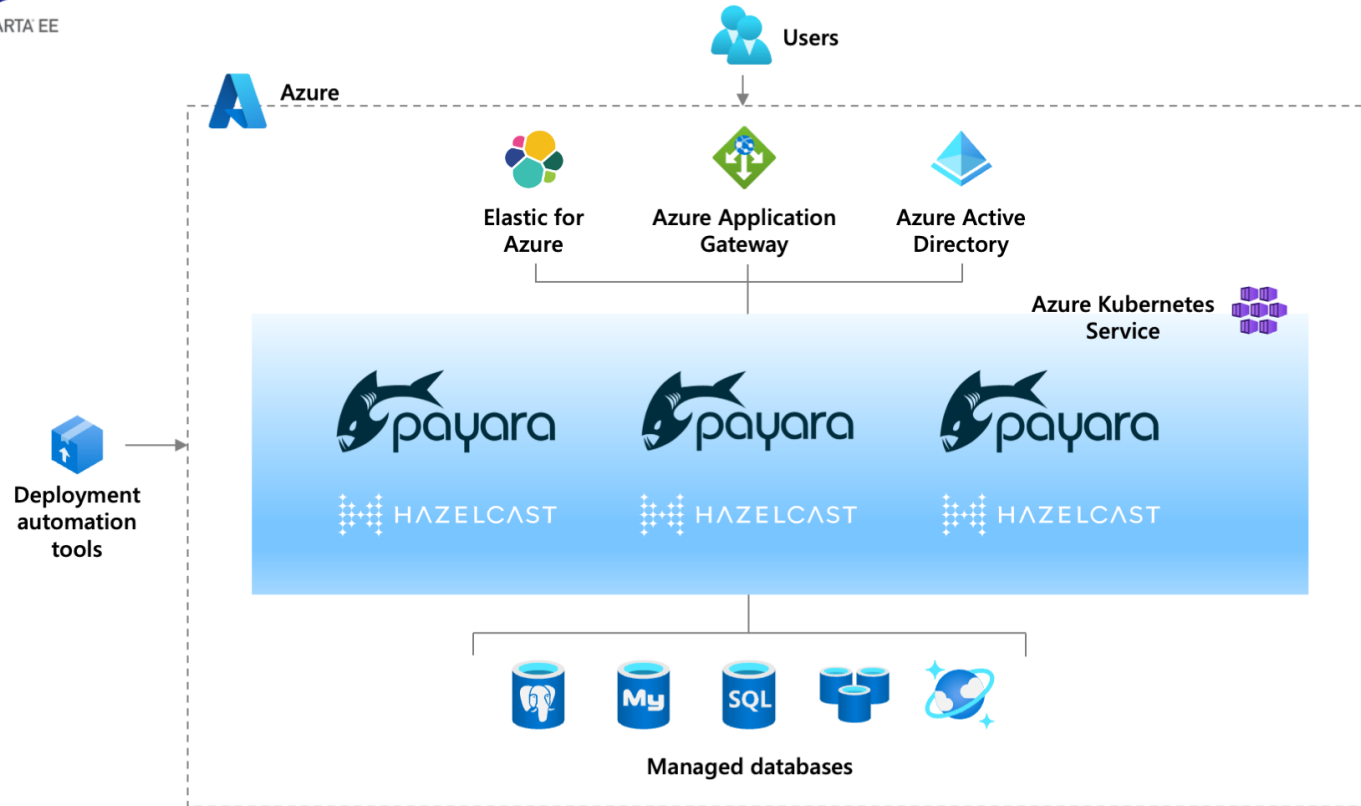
ARTA EE

Users

Azure

Elastic for Azure

Azure Application Gateway

Azure Active Directory

Azure Kubernetes Service

payara

payara

payara

HAZELCAST

HAZELCAST

HAZELCAST

Deployment automation tools

My

SQL

Managed databases